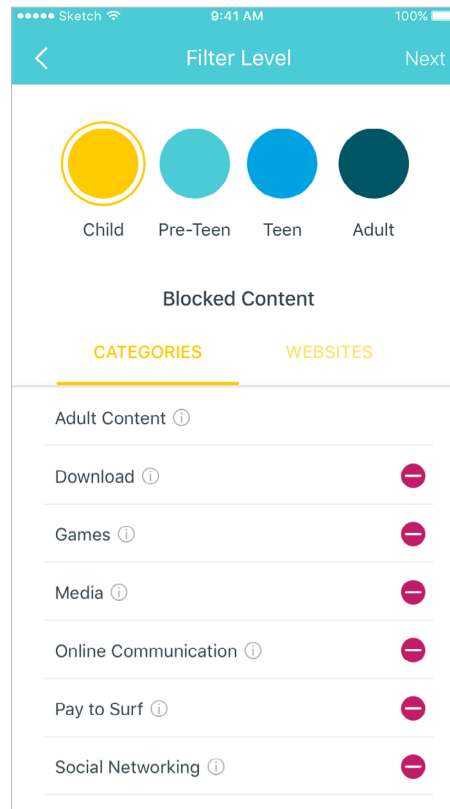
●●●●● Sketch 9:41 AM 100%

Filter Level Next

Child Pre-Teen Teen Adult

Blocked Content

CATEGORIES WEBSITES

Adult Content ⓘ

Download ⓘ

Games ⓘ

Media ⓘ

Online Communication ⓘ

Pay to Surf ⓘ

Social Networking ⓘ